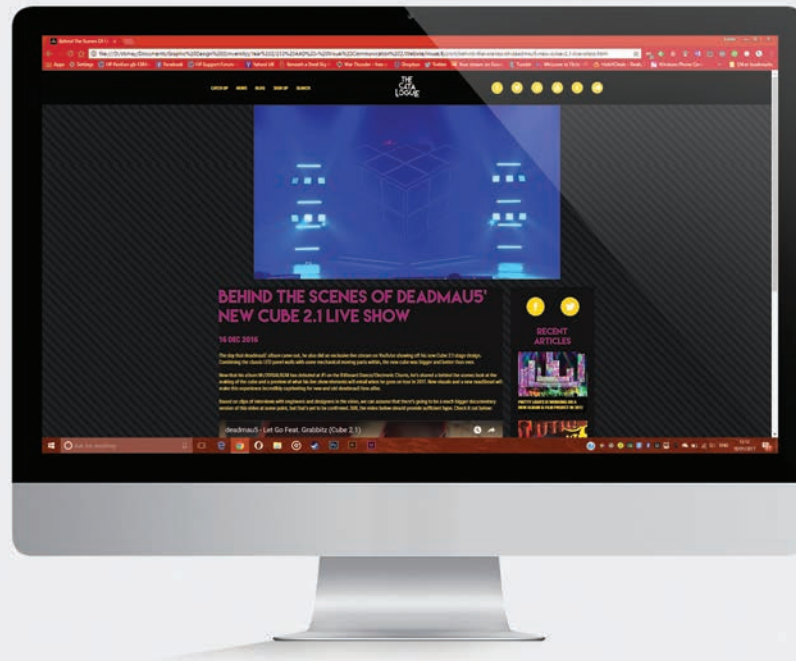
Behind The Scenes Of D

CATCH UP MUSIC BLOG SIGN UP SEARCH

THE CATA LOGUE

BEHIND THE SCENES OF DEADMAUS' NEW CUBE 2.1 LIVE SHOW

16 DEC 2016

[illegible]

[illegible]

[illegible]

deadmau5 - Let Go Feat. Grabbitz (Cube 2.1)

RECENT ARTICLES

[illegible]

Ask me anything